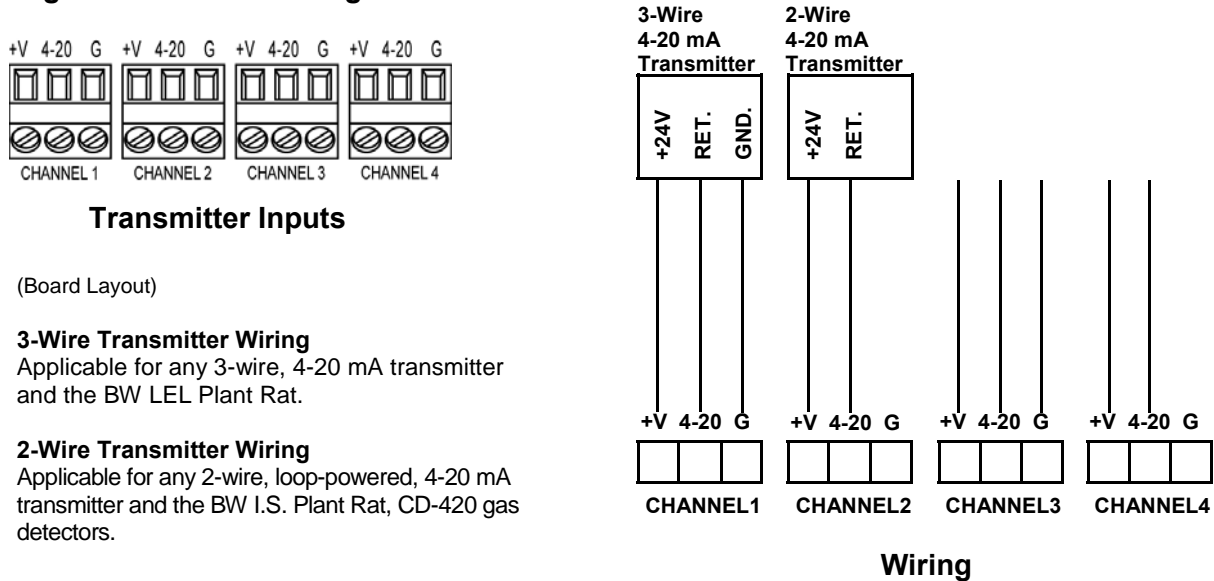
+V 4-20 G +V 4-20 G +V 4-20 G +V 4-20 G

CHANNEL 1 CHANNEL 2 CHANNEL 3 CHANNEL 4

**Transmitter Inputs**

(Board Layout)

**3-Wire Transmitter Wiring**
Applicable for any 3-wire, 4-20 mA transmitter and the BW LEL Plant Rat.

**2-Wire Transmitter Wiring**
Applicable for any 2-wire, loop-powered, 4-20 mA transmitter and the BW I.S. Plant Rat, CD-420 gas detectors.

3-Wire 4-20 mA Transmitter

+24V RET. GND.

2-Wire 4-20 mA Transmitter

+24V RET.

+V 4-20 G +V 4-20 G +V 4-20 G +V 4-20 G

CHANNEL1 CHANNEL2 CHANNEL3 CHANNEL4

**Wiring**